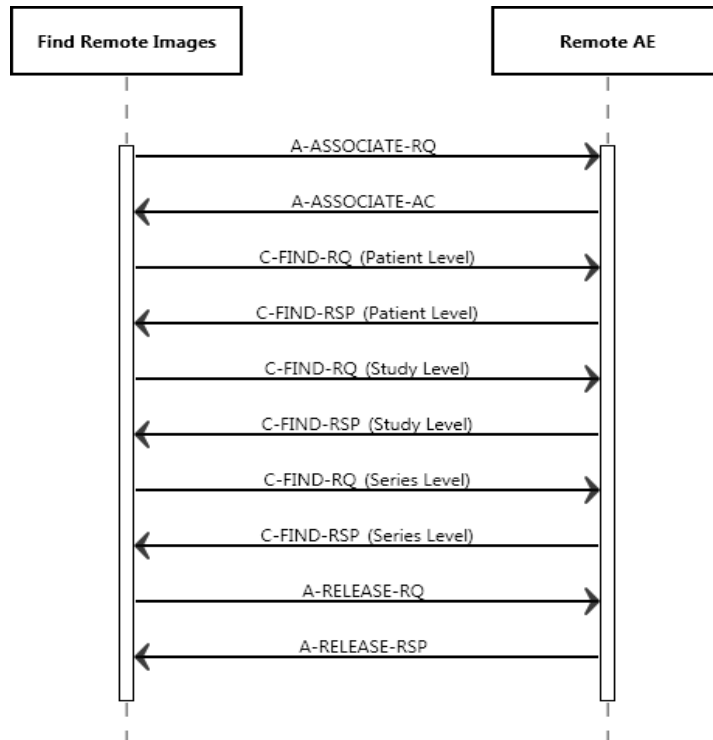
Find Remote Images

Remote AE

A-ASSOCIATE-RQ

A-ASSOCIATE-AC

C-FIND-RQ (Patient Level)

C-FIND-RSP (Patient Level)

C-FIND-RQ (Study Level)

C-FIND-RSP (Study Level)

C-FIND-RQ (Series Level)

C-FIND-RSP (Series Level)

A-RELEASE-RQ

A-RELEASE-RSP